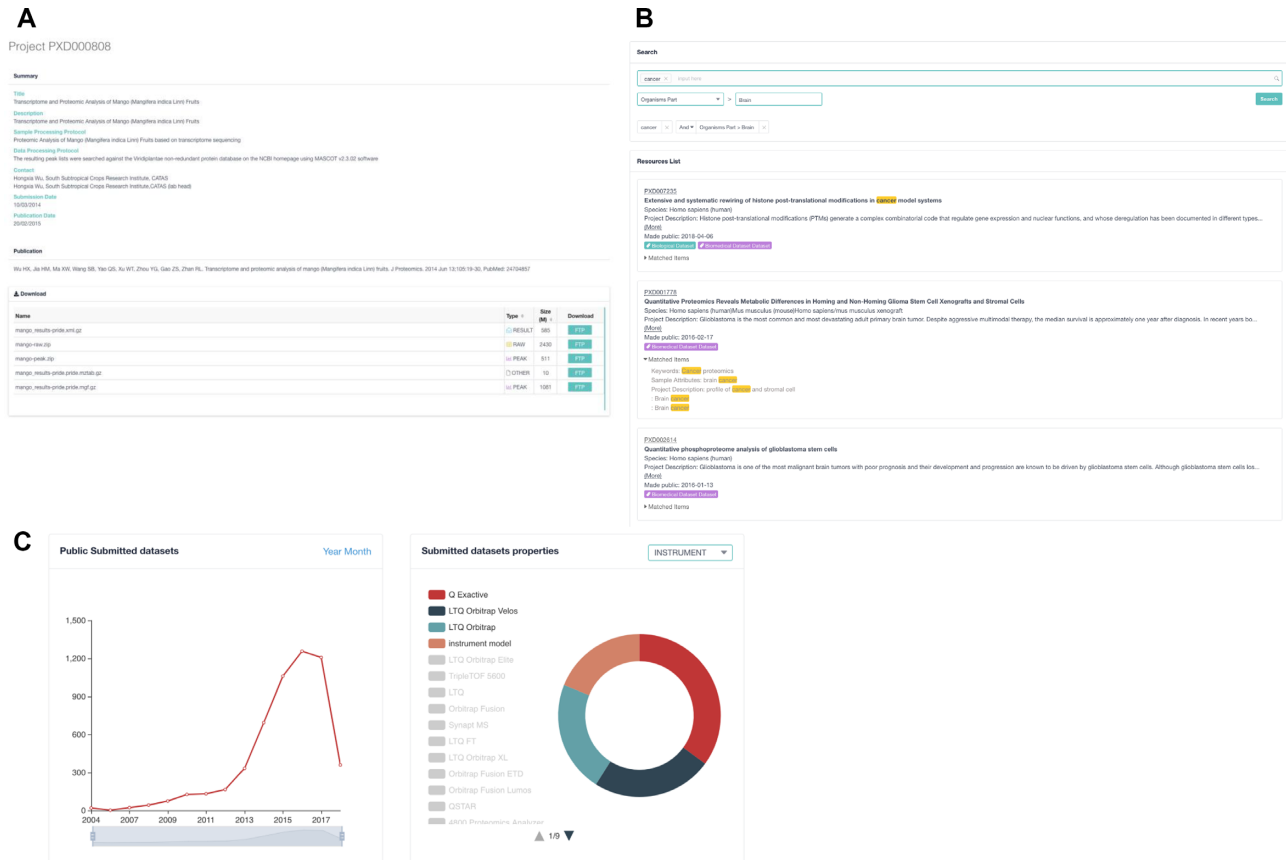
A

Project PXD000808

Summary

Title
Transcriptome and Proteomic Analysis of Mango (Mangifera indica Linn) Fruits

Description
Transcriptome and Proteomic Analysis of Mango (Mangifera indica Linn) Fruits

Sample Processing Protocol
Proteomic Analysis of Mango (Mangifera indica Linn) Fruits based on transcriptome sequencing

Data Processing Protocol
The resulting peak lists were searched against the Viridiplantae non-redundant protein database on the NCBI homepage using MASCOT v2.3.02 software

Contact
Hongxia Wu, South Subtropical Crops Research Institute, CATAS
Hongxia Wu, South Subtropical Crops Research Institute,CATAS (lab head)

Submission Date
10/03/2014

Publication Date
20/02/2015

Publication

Wu HX, Jia HM, Ma XW, Wang SB, Yao QS, Xu WT, Zhou YG, Gao ZS, Zhan RL. Transcriptome and proteomic analysis of mango (Mangifera indica Linn) fruits. J Proteomics. 2014 Jun 13;105:19-30, PubMed: 24704857

Download

| Name | Type | Size (M) | Download |
|---|---|---|---|
| mango_results-pride.xml.gz | RESULT | 585 | FTP |
| mango-raw.zip | RAW | 2430 | FTP |
| mango-peak.zip | PEAK | 511 | FTP |
| mango_results-pride.pride.mztab.gz | OTHER | 10 | FTP |
| mango_results-pride.pride.mgf.gz | PEAK | 1081 | FTP |

B

Search

cancer × input here

Organisms Part > Brain

Search

cancer × And Organisms Part = Brain ×

Resources List

PXD007235
Extensive and systematic rewiring of histone post-translational modifications in cancer model systems
Species: Homo sapiens (human)
Project Description: Histone post-translational modifications (PTMs) generate a complex combinatorial code that regulate gene expression and nuclear functions, and whose deregulation has been documented in different types...
(More)
Made public: 2018-04-06
Biological Dataset Biomedical Dataset Dataset
Matched Items

PXD001778
Quantitative Proteomics Reveals Metabolic Differences in Homing and Non-Homing Glioma Stem Cell Xenografts and Stromal Cells
Species: Homo sapiens (human)|Mus musculus (mouse)|Homo sapiens/mus musculus xenograft
Project Description: Glioblastoma is the most common and most devastating adult primary brain tumor. Despite aggressive multimodal therapy, the median survival is approximately one year after diagnosis. In recent years bo...
(More)
Made public: 2016-02-17
Biomedical Dataset Dataset
Matched Items
Keywords: Cancer proteomics
Sample Attributes: brain cancer
Project Description: profile of cancer and stromal cell
: Brain cancer
: Brain cancer

PXD002614
Quantitative phosphoproteome analysis of glioblastoma stem cells
Species: Homo sapiens (human)
Project Description: Glioblastoma is one of the most malignant brain tumors with poor prognosis and their development and progression are known to be driven by glioblastoma stem cells. Although glioblastoma stem cells los...
(More)
Made public: 2016-01-13
Biomedical Dataset Dataset
Matched Items

C

Public Submitted datasets

Year Month

1,500
1,200
900
600
300
0
2004 2007 2009 2011 2013 2015 2017

Submitted datasets properties

INSTRUMENT

Q Exactive
LTQ Orbitrap Velos
LTQ Orbitrap
instrument model
LTQ Orbitrap Elite
TripleTOF 5600
LTQ
Orbitrap Fusion
Synapt MS
LTQ FT
LTQ Orbitrap XL
Orbitrap Fusion ETD
Orbitrap Fusion Lumos
QSTAR
4800 Proteomics Analyzer

1/9